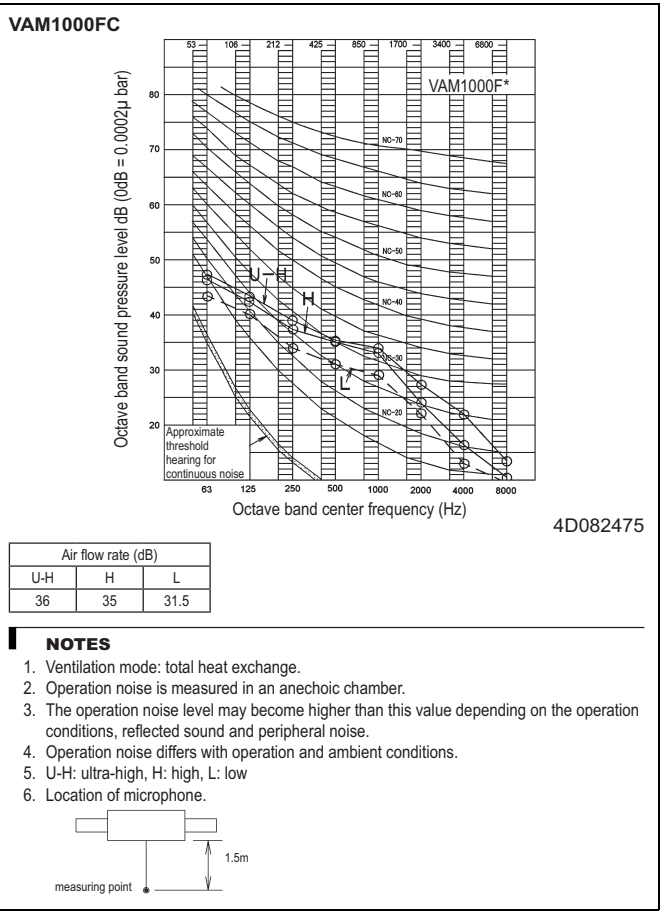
VAM1000FC

53 106 212 425 850 1700 3400 6800

VAM1000F*

Octave band sound pressure level dB (0dB = 0.0002μ bar)

80
70
60
50
40
30
20

NC-70
NC-60
NC-50
NC-40
NC-30
NC-20

U−H
H
L

Approximate threshold hearing for continuous noise

63 125 250 500 1000 2000 4000 8000

Octave band center frequency (Hz)

4D082475

| Air flow rate (dB) | | |
|---|---|---|
| U-H | H | L |
| 36 | 35 | 31.5 |

NOTES

1. Ventilation mode: total heat exchange.
2. Operation noise is measured in an anechoic chamber.
3. The operation noise level may become higher than this value depending on the operation conditions, reflected sound and peripheral noise.
4. Operation noise differs with operation and ambient conditions.
5. U-H: ultra-high, H: high, L: low
6. Location of microphone.

1.5m

measuring point